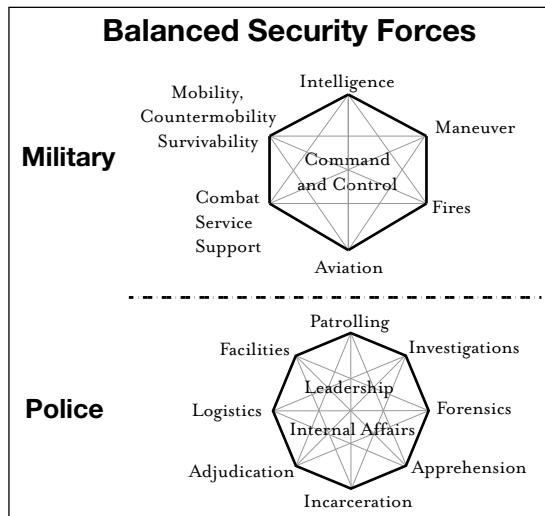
Balanced Security Forces

Military

Intelligence

Maneuver

Fires

Aviation

Combat Service Support

Mobility, Countermobility Survivability

Command and Control

Police

Patrolling

Investigations

Forensics

Apprehension

Incarceration

Adjudication

Logistics

Facilities

Leadership

Internal Affairs